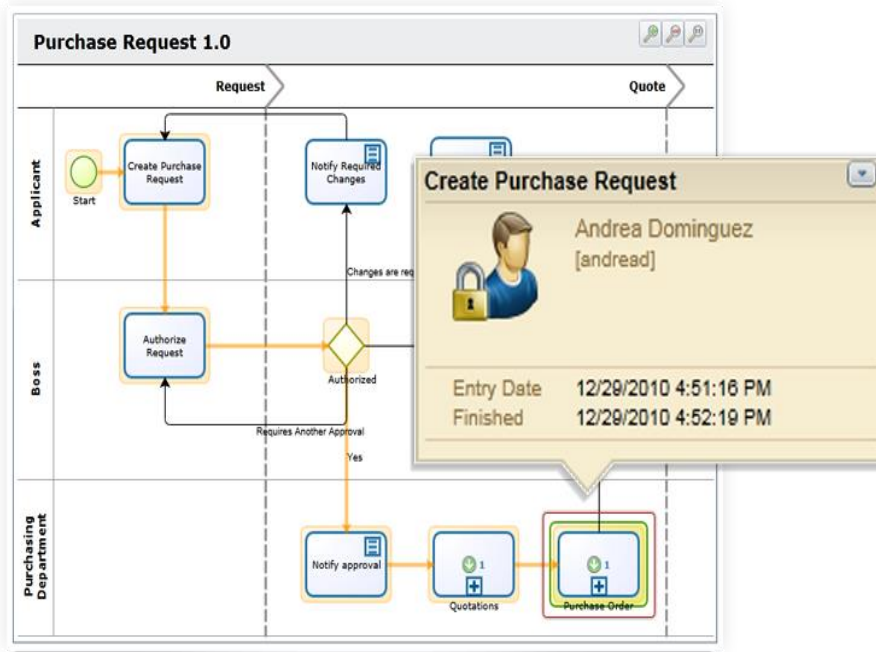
Purchase Request 1.0

Request

Quote

Applicant

Boss

Purchasing Department

Start

Create Purchase Request

Notify Required Changes

Changes are req

Authorize Request

Authorized

Requires Another Approval

Yes

Notify approval

1

Quotations

1

Purchase Order

Create Purchase Request

Andrea Dominguez

[andread]

Entry Date 12/29/2010 4:51:16 PM

Finished 12/29/2010 4:52:19 PM